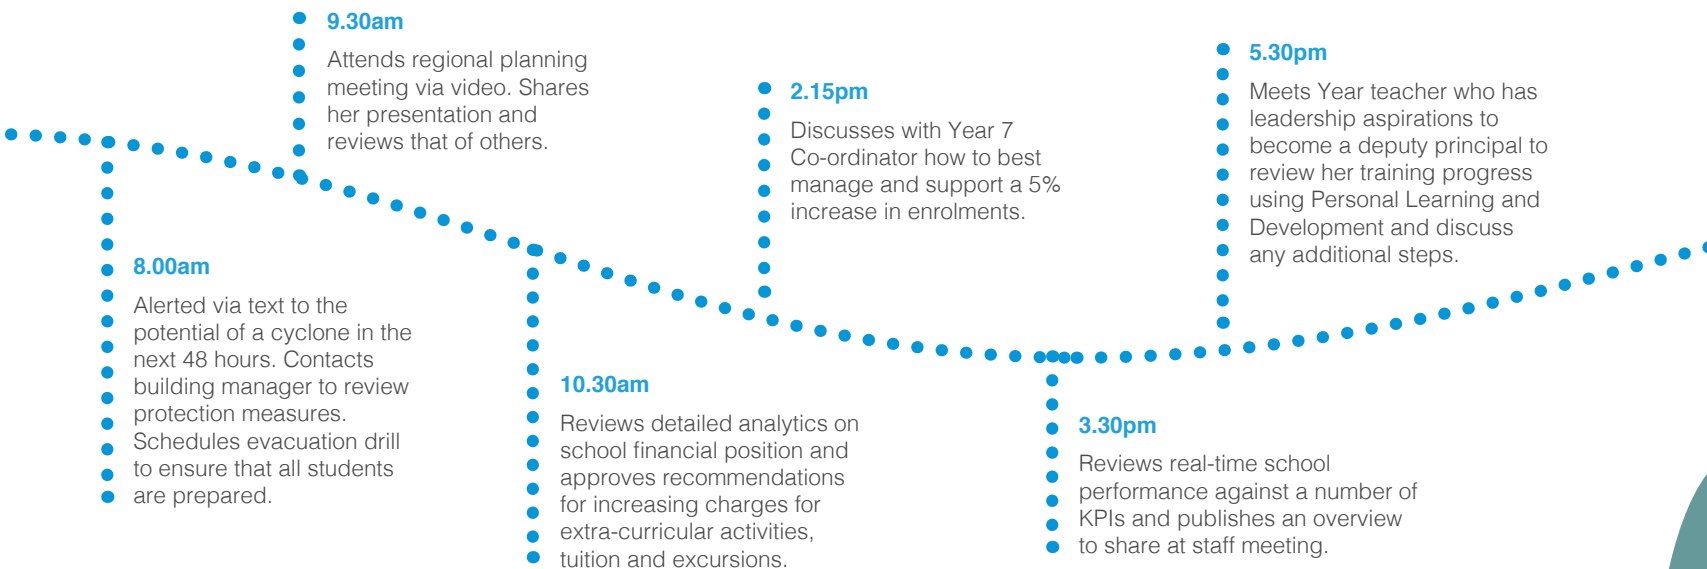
8.00am

Alerted via text to the potential of a cyclone in the next 48 hours. Contacts building manager to review protection measures. Schedules evacuation drill to ensure that all students are prepared.

9.30am

Attends regional planning meeting via video. Shares her presentation and reviews that of others.

10.30am

Reviews detailed analytics on school financial position and approves recommendations for increasing charges for extra-curricular activities, tuition and excursions.

2.15pm

Discusses with Year 7 Co-ordinator how to best manage and support a 5% increase in enrolments.

3.30pm

Reviews real-time school performance against a number of KPIs and publishes an overview to share at staff meeting.

5.30pm

Meets Year teacher who has leadership aspirations to become a deputy principal to review her training progress using Personal Learning and Development and discuss any additional steps.